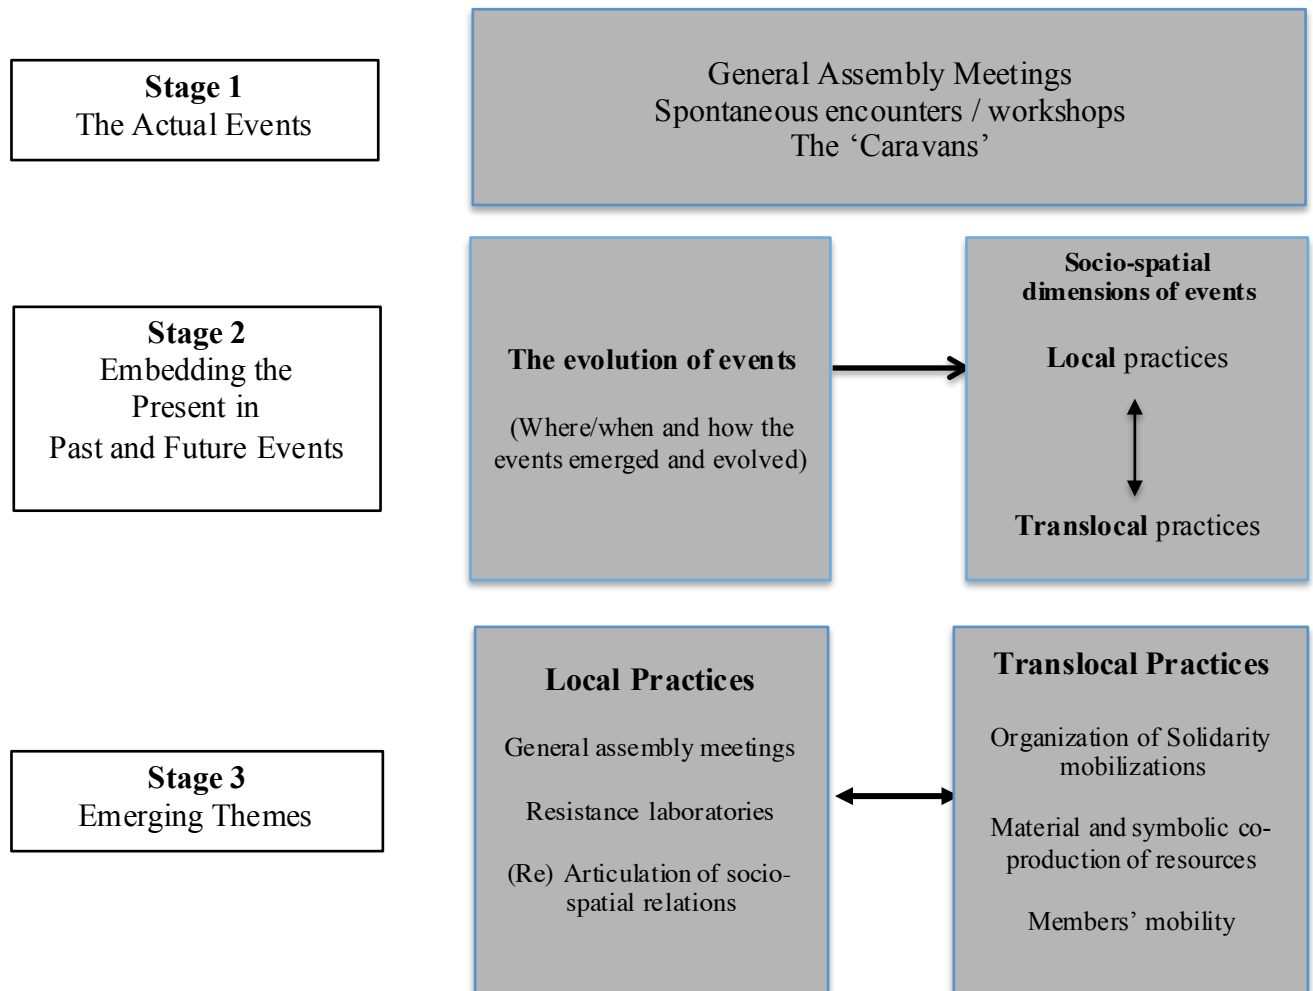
**Stage 1**
The Actual Events

General Assembly Meetings
Spontaneous encounters / workshops
The 'Caravans'

**Stage 2**
Embedding the Present in Past and Future Events

**The evolution of events**

(Where/when and how the events emerged and evolved)

**Socio-spatial dimensions of events**

**Local** practices

**Translocal** practices

**Stage 3**
Emerging Themes

**Local Practices**

General assembly meetings

Resistance laboratories

(Re) Articulation of socio-spatial relations

**Translocal Practices**

Organization of Solidarity mobilizations

Material and symbolic co-production of resources

Members' mobility